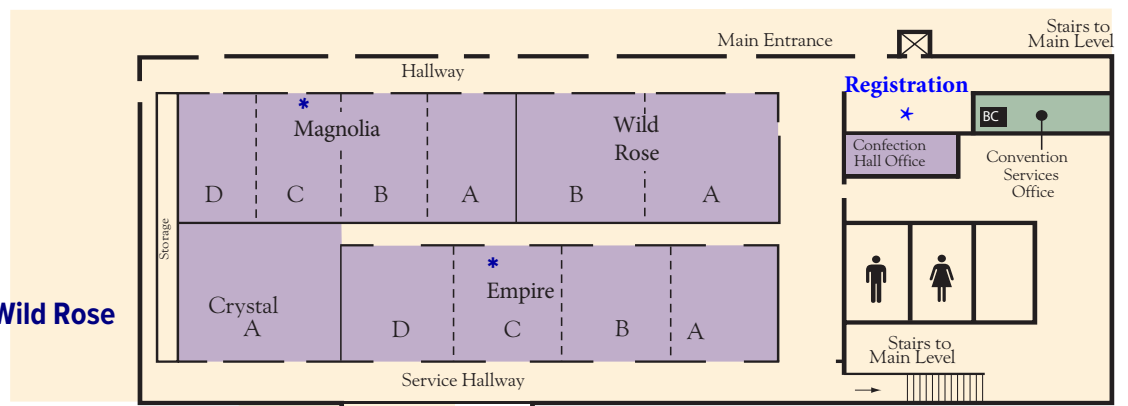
Main Entrance

Stairs to Main Level

Hallway

Registration

Magnolia

Wild Rose

D C B A

B A

Confection Hall Office

BC

Convention Services Office

Storage

Empire

Wild Rose

Crystal A

D C B A

Stairs to Main Level

Service Hallway